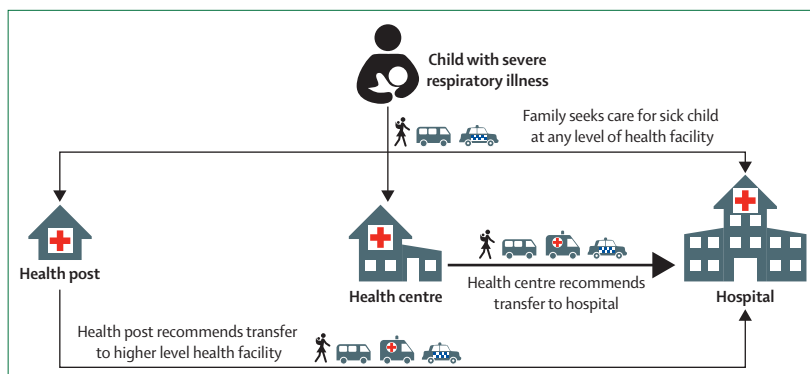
Child with severe respiratory illness

Family seeks care for sick child at any level of health facility

Health post

Health centre

Health centre recommends transfer to hospital

Hospital

Health post recommends transfer to higher level health facility